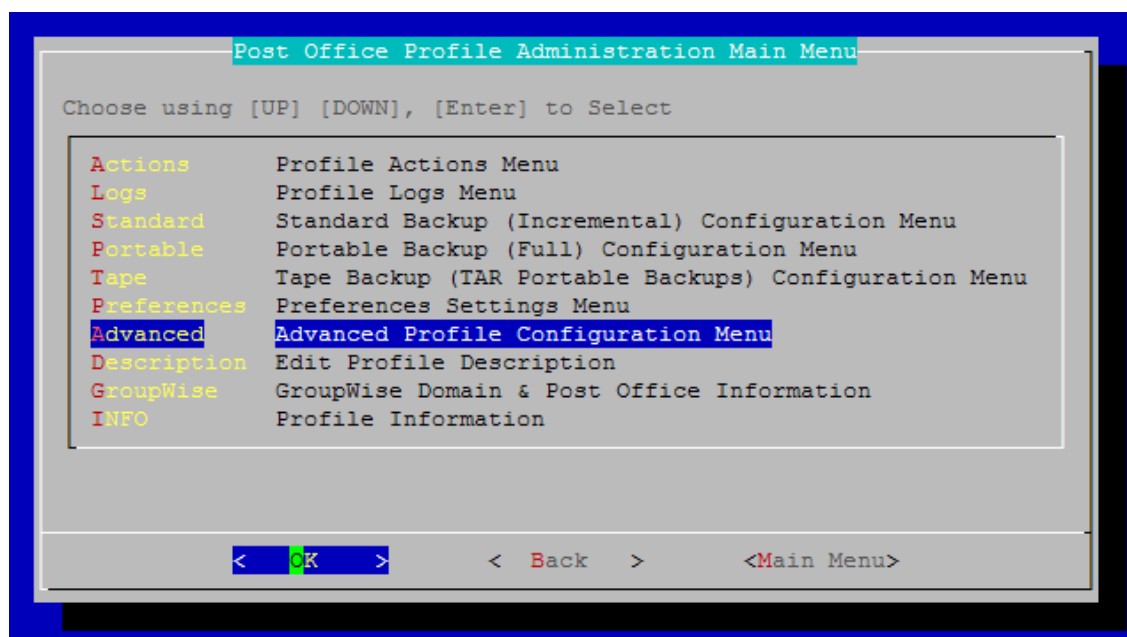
Post Office Profile Administration Main Menu

Choose using [UP] [DOWN], [Enter] to Select

| | |
|---|---|
| Actions | Profile Actions Menu |
| Logs | Profile Logs Menu |
| Standard | Standard Backup (Incremental) Configuration Menu |
| Portable | Portable Backup (Full) Configuration Menu |
| Tape | Tape Backup (TAR Portable Backups) Configuration Menu |
| Preferences | Preferences Settings Menu |
| Advanced | Advanced Profile Configuration Menu |
| Description | Edit Profile Description |
| GroupWise | GroupWise Domain & Post Office Information |
| INFO | Profile Information |

< OK > < Back > <Main Menu>